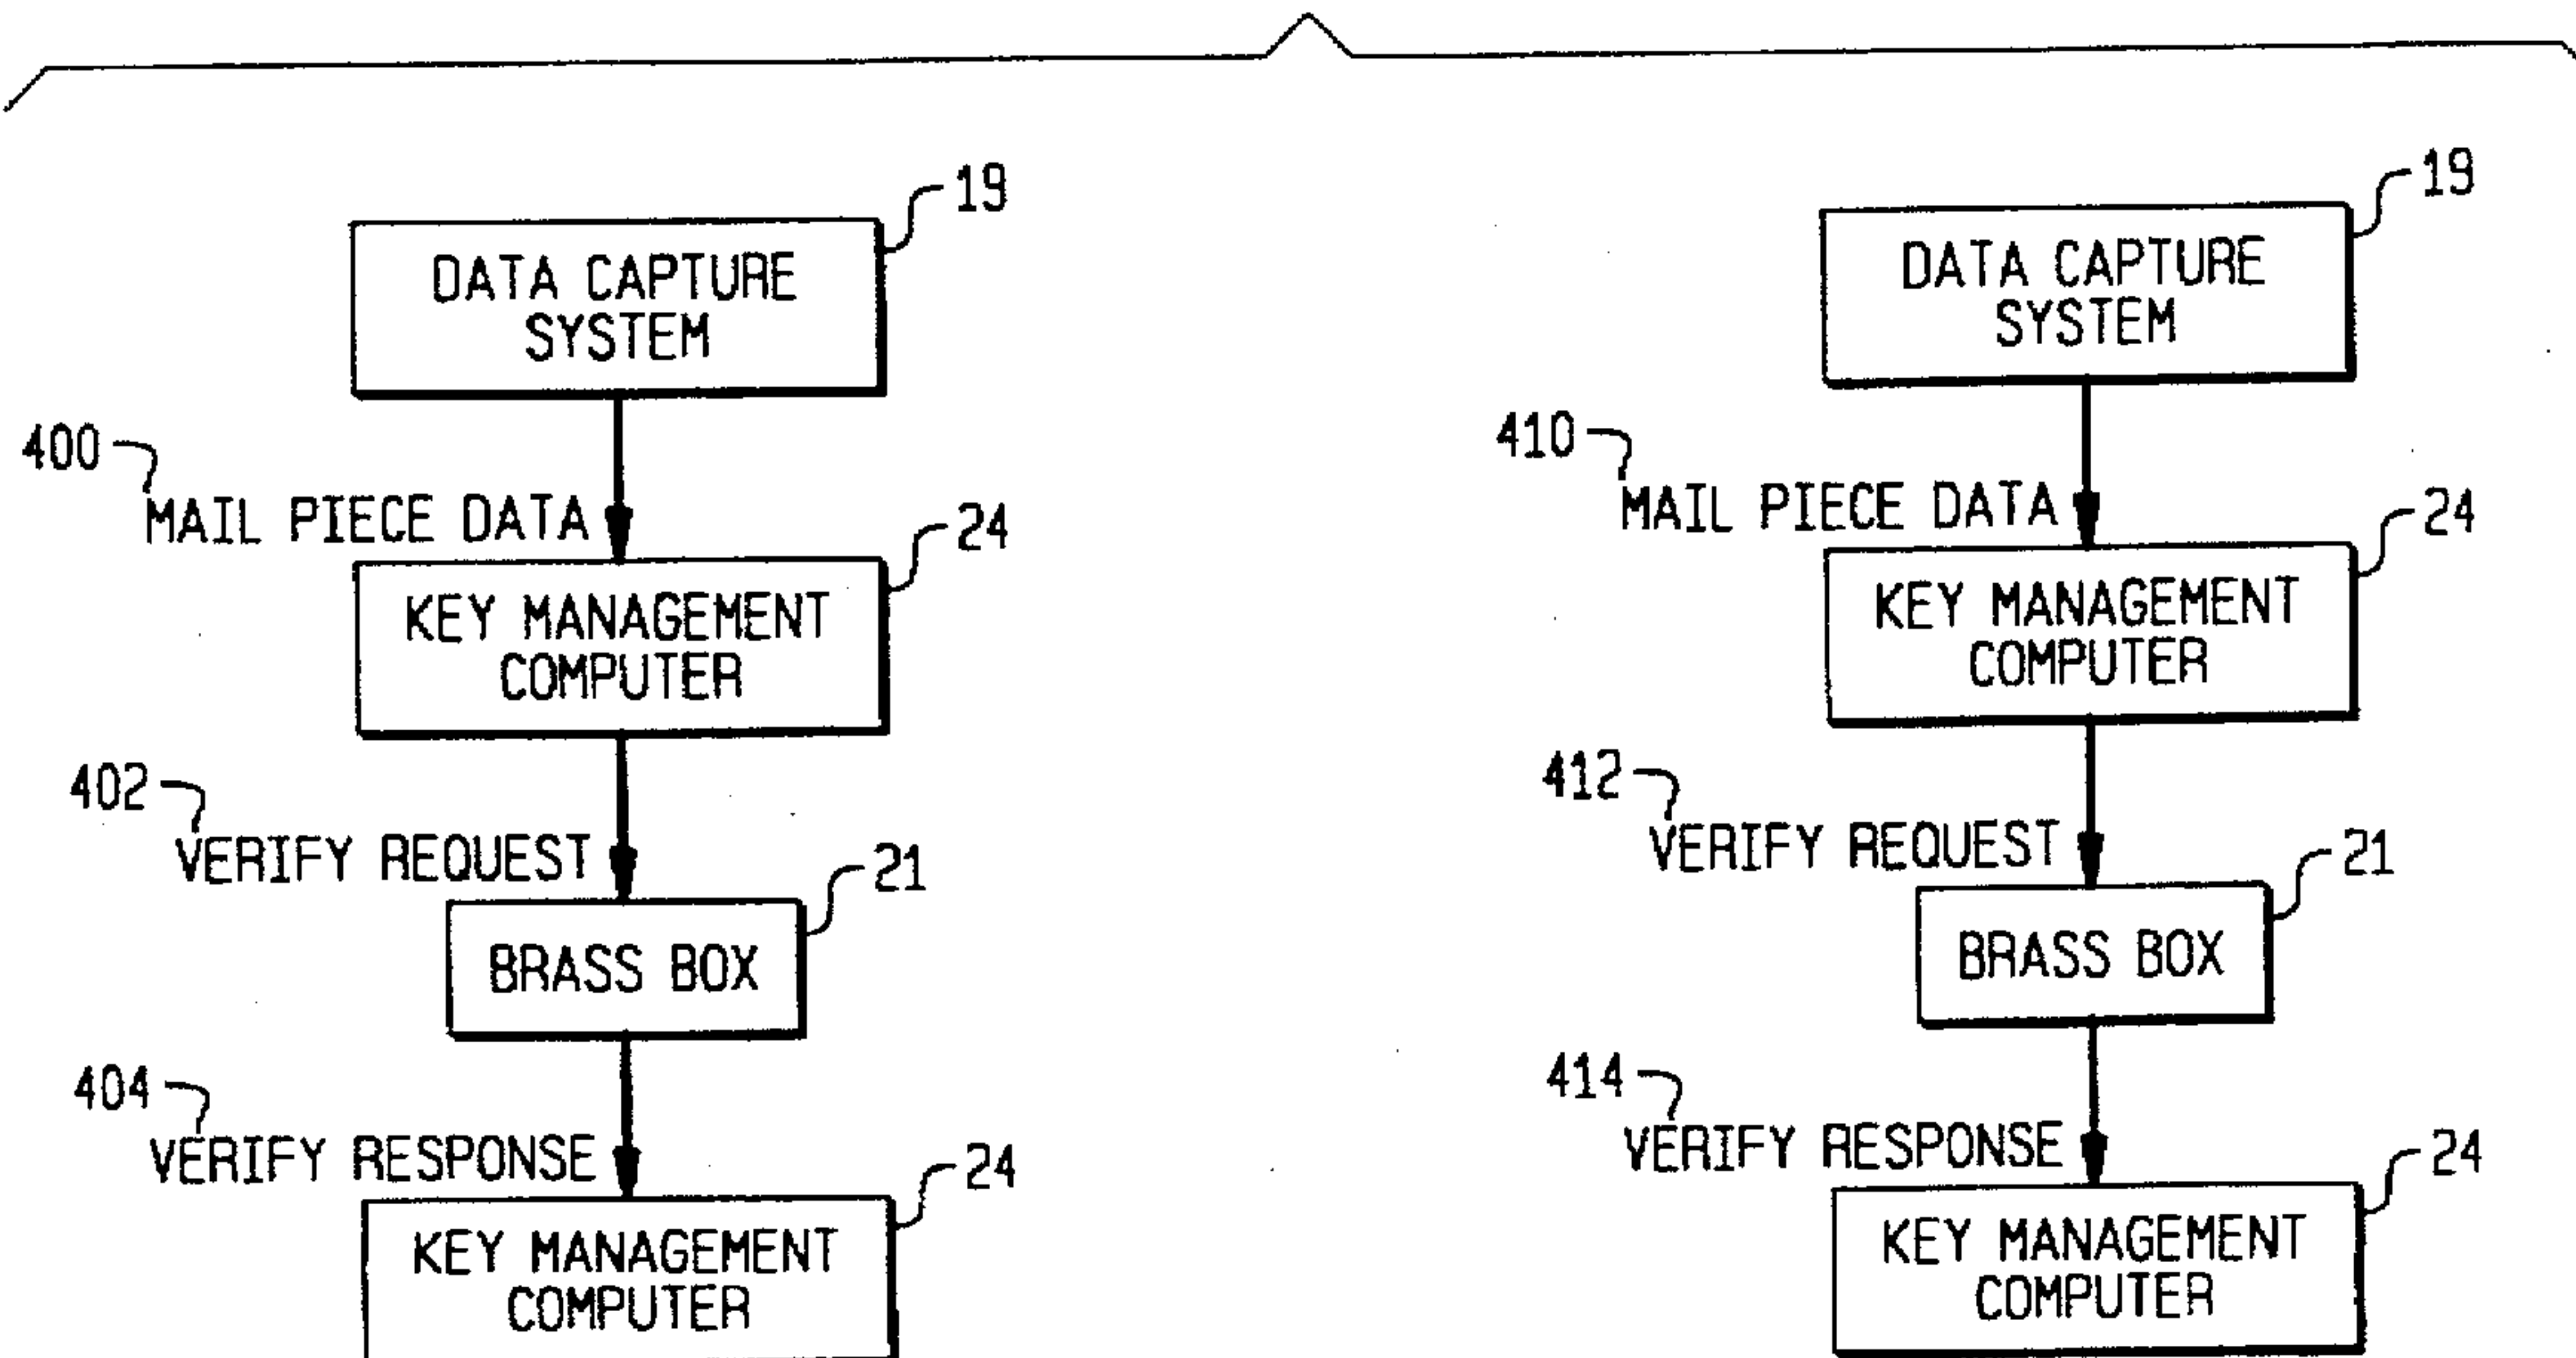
19
DATA CAPTURE SYSTEM
400
MAIL PIECE DATA
24
KEY MANAGEMENT COMPUTER
402
VERIFY REQUEST
21
BRASS BOX
404
VERIFY RESPONSE
24
KEY MANAGEMENT COMPUTER

19
DATA CAPTURE SYSTEM
410
MAIL PIECE DATA
24
KEY MANAGEMENT COMPUTER
412
VERIFY REQUEST
21
BRASS BOX
414
VERIFY RESPONSE
24
KEY MANAGEMENT COMPUTER